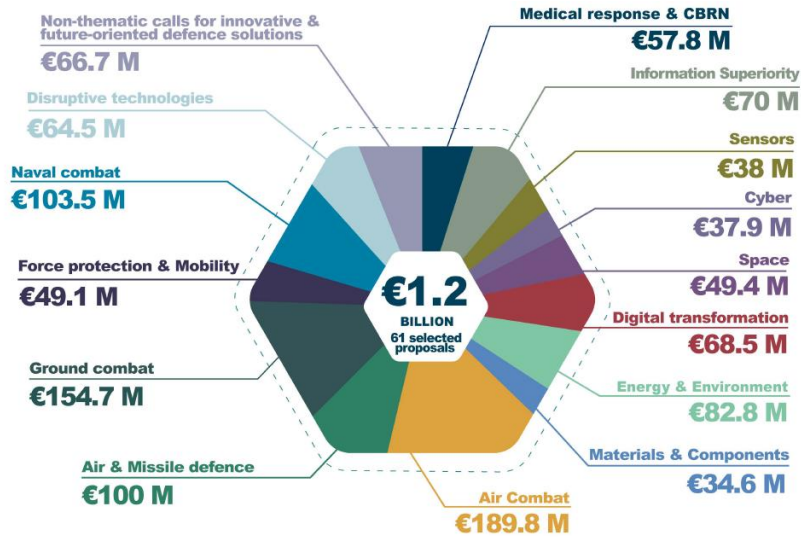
Non-thematic calls for innovative & future-oriented defence solutions
€66.7 M

Disruptive technologies
€64.5 M

Naval combat
€103.5 M

Force protection & Mobility
€49.1 M

Ground combat
€154.7 M

Air & Missile defence
€100 M

Medical response & CBRN
€57.8 M

Information Superiority
€70 M

Sensors
€38 M

Cyber
€37.9 M

Space
€49.4 M

Digital transformation
€68.5 M

Energy & Environment
€82.8 M

Materials & Components
€34.6 M

Air Combat
€189.8 M

€1.2
BILLION
61 selected proposals